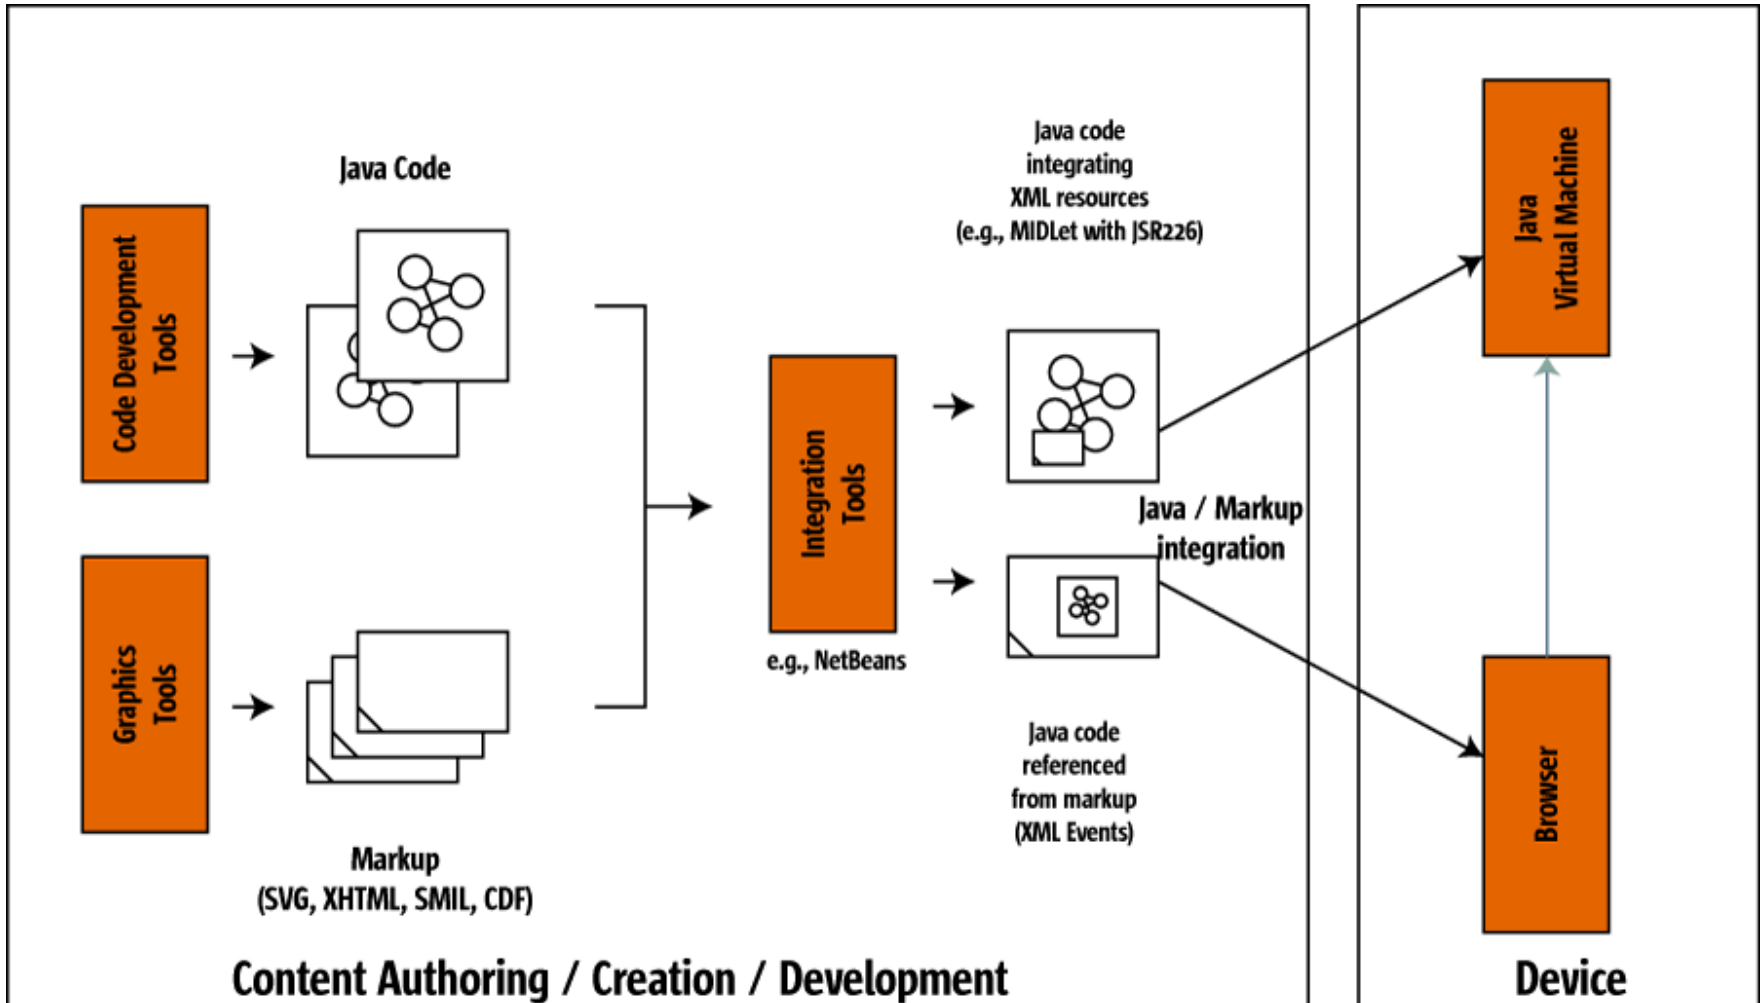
Code Development Tools

Graphics Tools

Java Code

Markup (SVG, XHTML, SMIL, CDF)

Integration Tools

e.g., NetBeans

Java code integrating XML resources (e.g., MIDLet with JSR226)

Java / Markup integration

Java code referenced from markup (XML Events)

Java Virtual Machine

Browser

Content Authoring / Creation / Development

Device